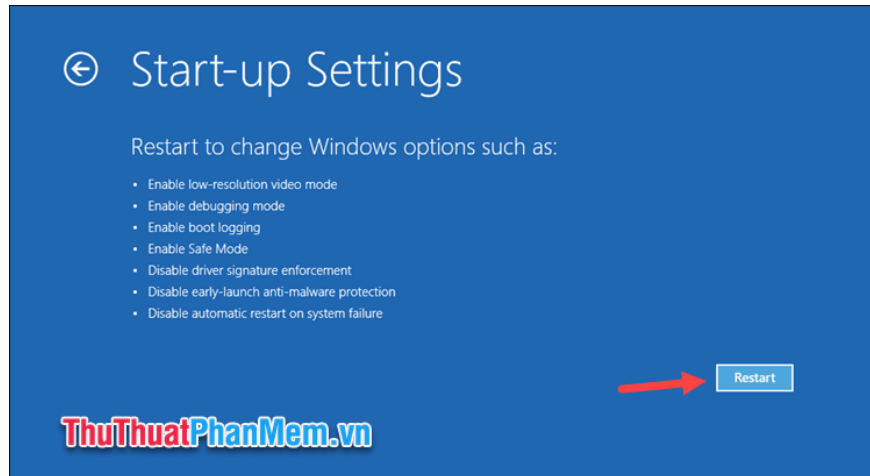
Start-up Settings

Restart to change Windows options such as:

- Enable low-resolution video mode
- Enable debugging mode
- Enable boot logging
- Enable Safe Mode
- Disable driver signature enforcement
- Disable early-launch anti-malware protection
- Disable automatic restart on system failure

Restart

ThuThuatPhanMem.vn